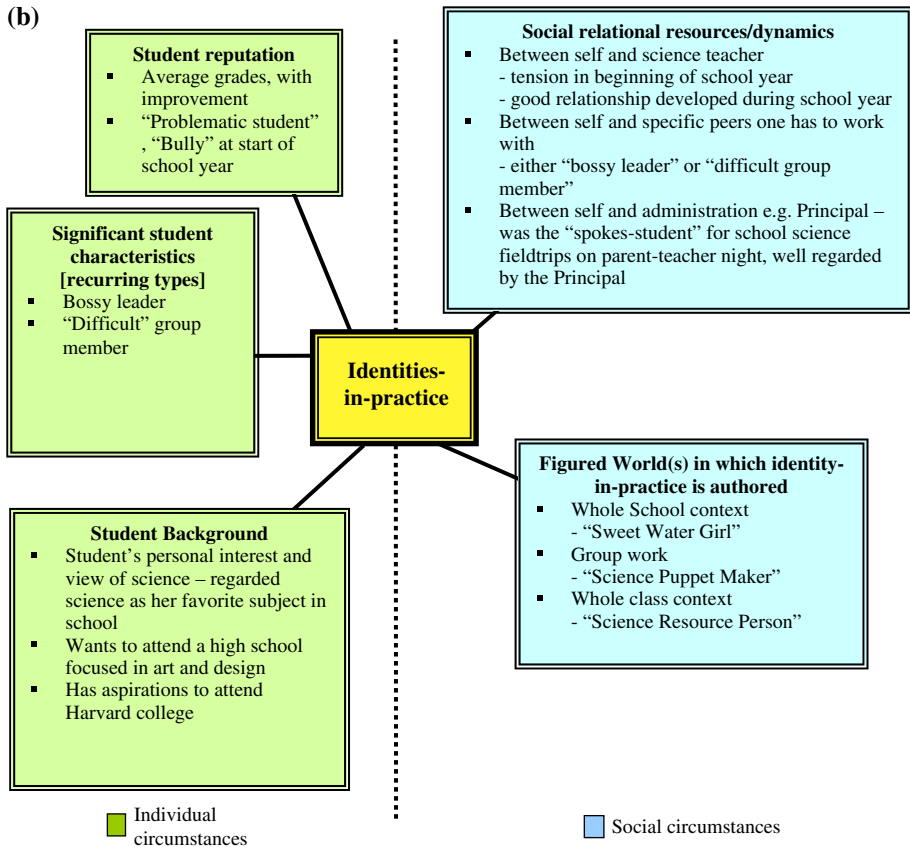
(b)

Student reputation
- Average grades, with improvement
- "Problematic student" , "Bully" at start of school year

Social relational resources/dynamics
- Between self and science teacher
- tension in beginning of school year
- good relationship developed during school year
- Between self and specific peers one has to work with
- either "bossy leader" or "difficult group member"
- Between self and administration e.g. Principal – was the "spokes-student" for school science fieldtrips on parent-teacher night, well regarded by the Principal

Significant student characteristics [recurring types]
- Bossy leader
- "Difficult" group member

Identities-in-practice

Figured World(s) in which identity-in-practice is authored
- Whole School context
- "Sweet Water Girl"
- Group work
- "Science Puppet Maker"
- Whole class context
- "Science Resource Person"

Student Background
- Student's personal interest and view of science – regarded science as her favorite subject in school
- Wants to attend a high school focused in art and design
- Has aspirations to attend Harvard college

Individual circumstances

Social circumstances